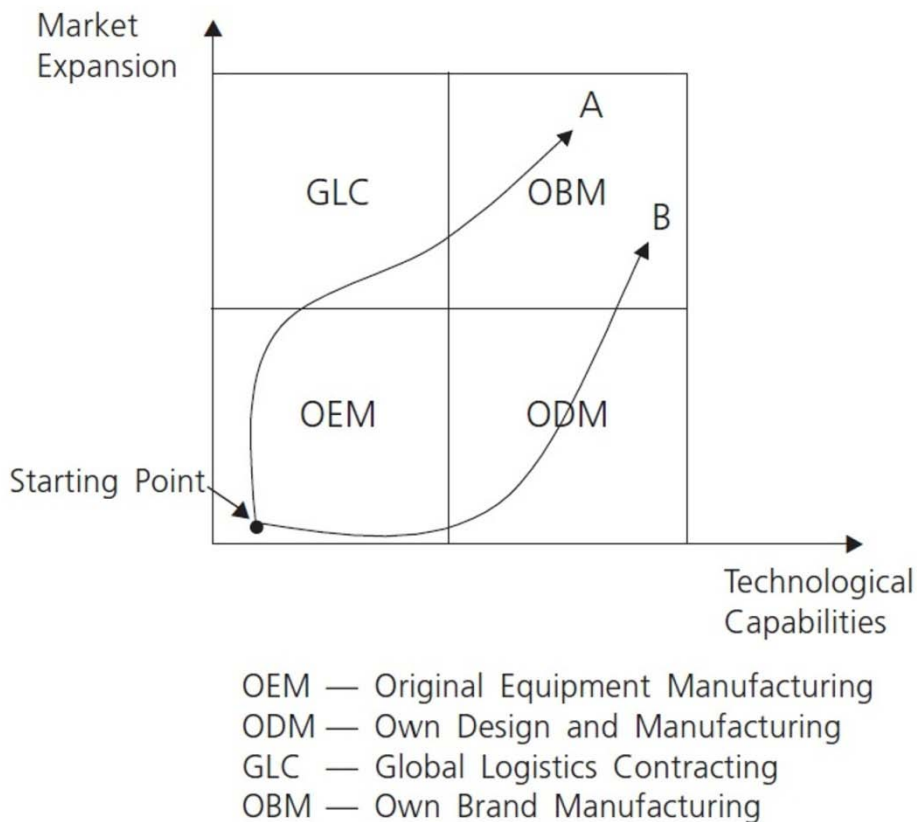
Market Expansion

A

GLC

OBM

B

OEM

ODM

Starting Point

Technological Capabilities

OEM — Original Equipment Manufacturing
ODM — Own Design and Manufacturing
GLC — Global Logistics Contracting
OBM — Own Brand Manufacturing